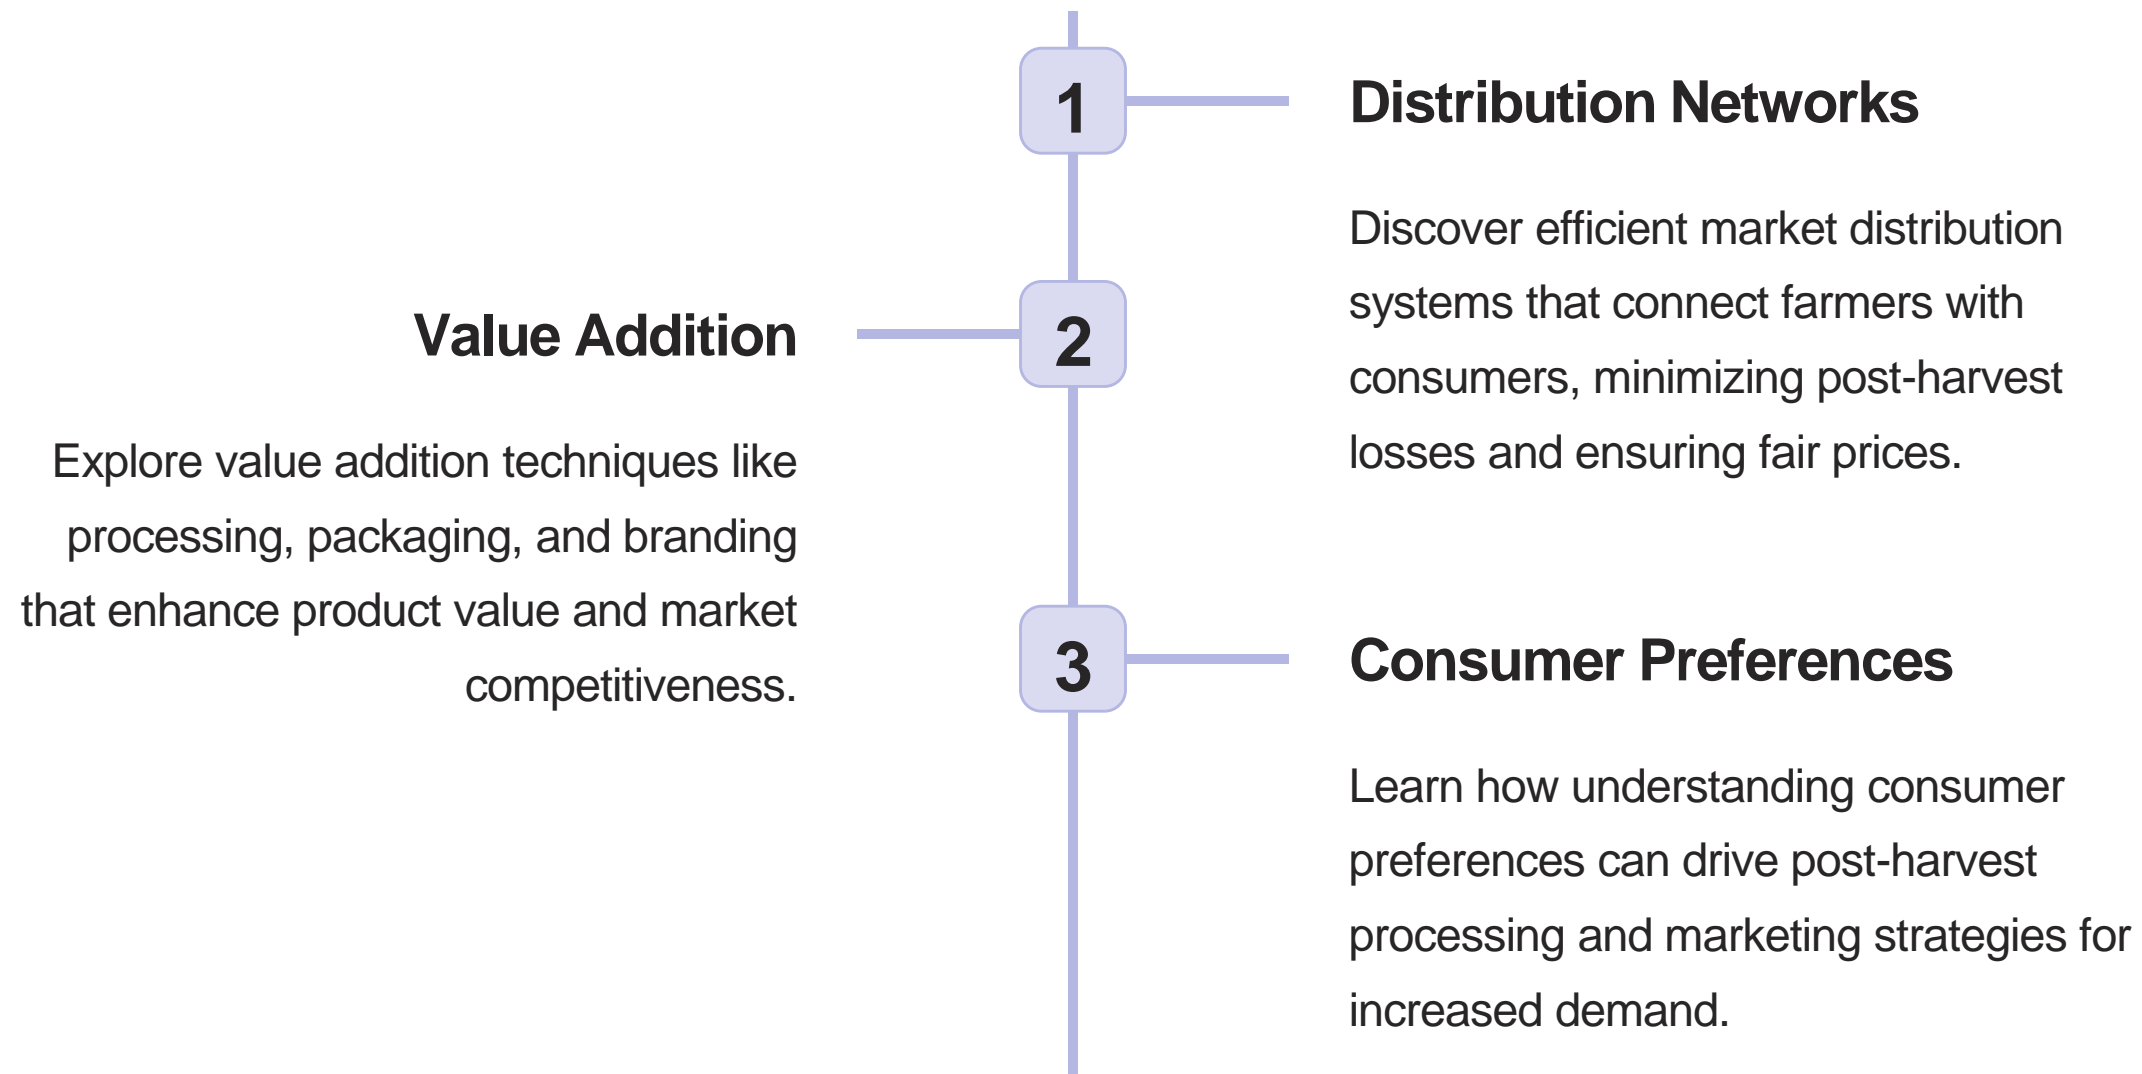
1

Distribution Networks

Discover efficient market distribution systems that connect farmers with consumers, minimizing post-harvest losses and ensuring fair prices.

2

Value Addition

Explore value addition techniques like processing, packaging, and branding that enhance product value and market competitiveness.

3

Consumer Preferences

Learn how understanding consumer preferences can drive post-harvest processing and marketing strategies for increased demand.